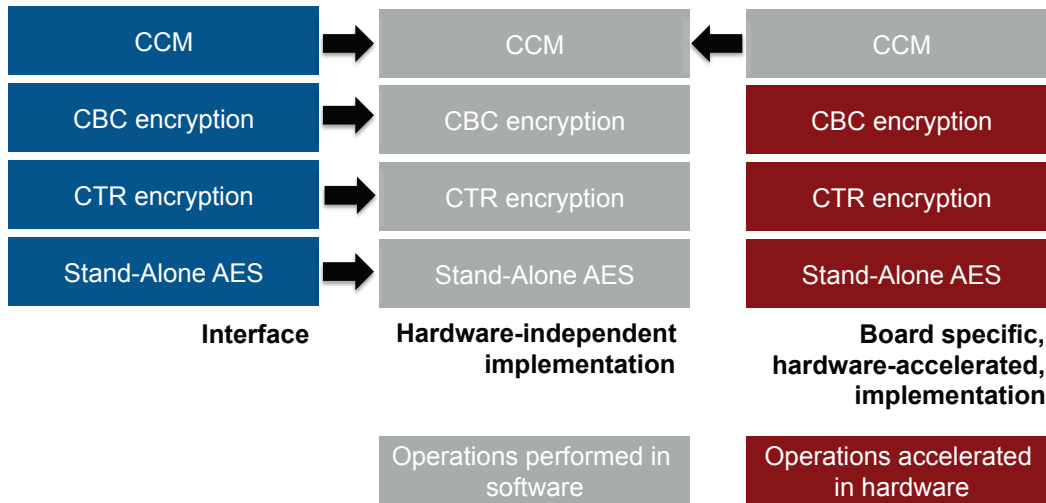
CCM

CBC encryption

CTR encryption

Stand-Alone AES

CCM

CBC encryption

CTR encryption

Stand-Alone AES

CCM

CBC encryption

CTR encryption

Stand-Alone AES

Interface

Hardware-independent implementation

Board specific, hardware-accelerated, implementation

Operations performed in software

Operations accelerated in hardware